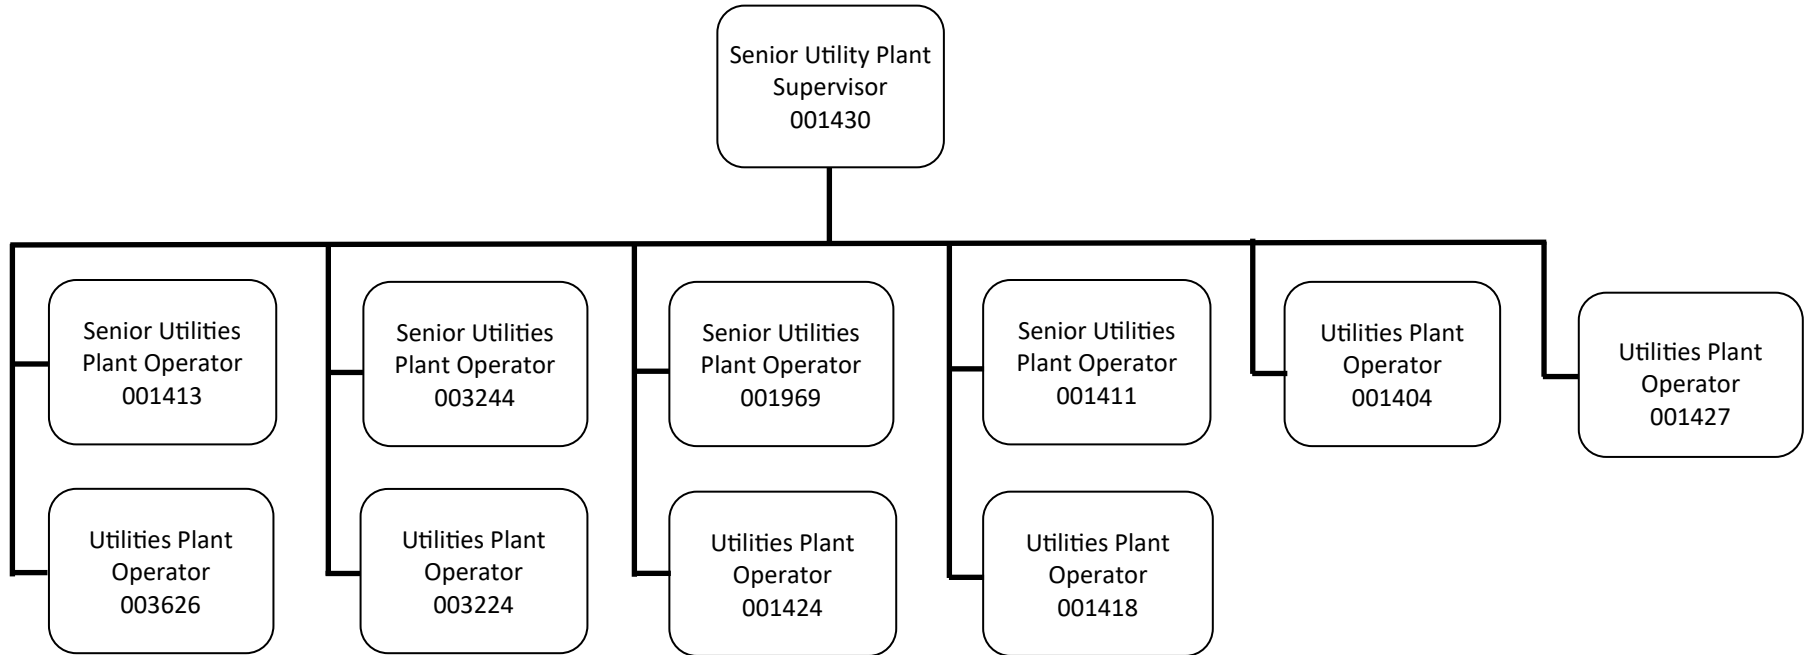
Senior Utility Plant Supervisor 001430

Senior Utilities Plant Operator 001413

Utilities Plant Operator 003626

Senior Utilities Plant Operator 003244

Utilities Plant Operator 003224

Senior Utilities Plant Operator 001969

Utilities Plant Operator 001424

Senior Utilities Plant Operator 001411

Utilities Plant Operator 001418

Utilities Plant Operator 001404

Utilities Plant Operator 001427